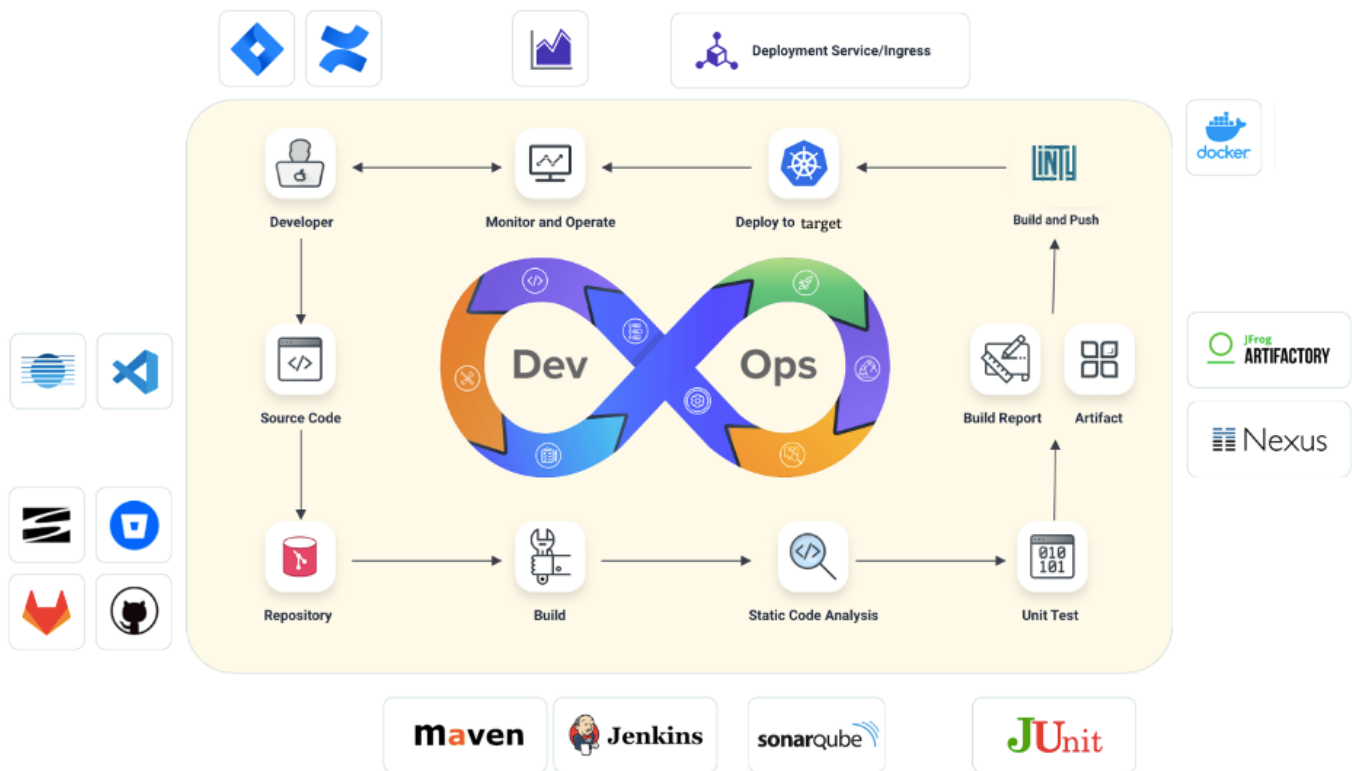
Deployment Service/Ingress

docker

Developer

Monitor and Operate

Deploy to target

Build and Push

Dev

Ops

Source Code

Build Report

Artifact

JFrog ARTIFACTORY

Nexus

Repository

Build

Static Code Analysis

Unit Test

010
101

maven

Jenkins

sonarqube

JUnit